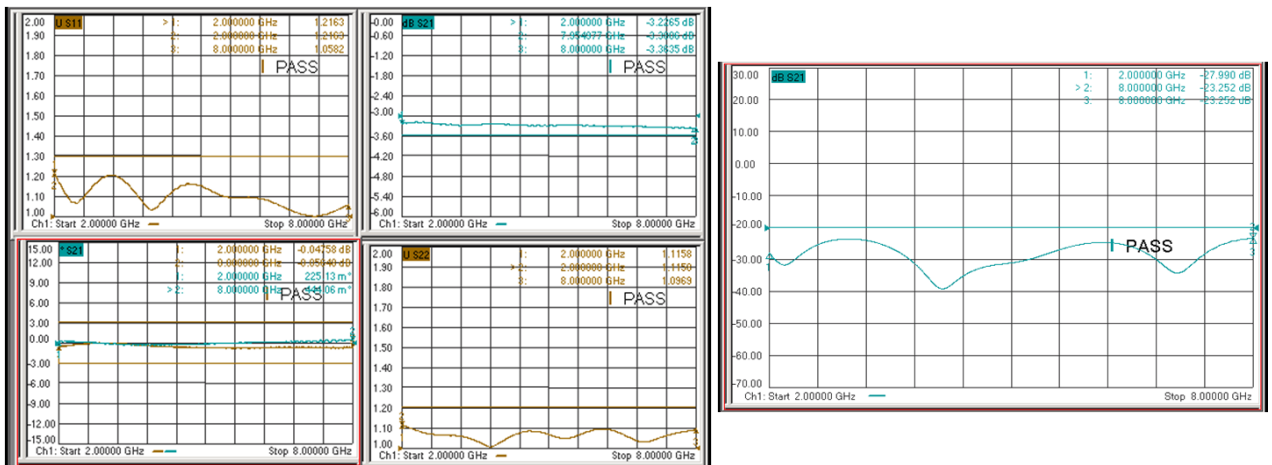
2.00 U S11 > 1: 2.000000 GHz 1.2163
1.90 2: 2.000000 GHz 1.2163
3: 8.000000 GHz 1.0582
1.80
1.70 PASS
1.60
1.50
1.40
1.30
1.20
1.10
1.00
Ch1: Start 2.00000 GHz Stop 8.00000 GHz

-0.00 dB S21 > 1: 2.000000 GHz -3.2265 dB
-0.60 2: 7.054077 GHz -3.3000 dB
3: 8.000000 GHz -3.3635 dB
-1.20 PASS
-1.80
-2.40
-3.00
-3.60
-4.20
-4.80
-5.40
-6.00
Ch1: Start 2.00000 GHz Stop 8.00000 GHz

15.00 ° S21 1: 2.000000 GHz -0.04758 dB
12.00 2: 8.000000 GHz -0.05040 dB
9.00 1: 2.000000 GHz 225.13 m°
6.00 > 2: 8.000000 GHz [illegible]06 m° PASS
3.00
0.00
-3.00
-6.00
-9.00
-12.00
-15.00
Ch1: Start 2.00000 GHz Stop 8.00000 GHz

2.00 U S22 1: 2.000000 GHz 1.1158
1.90 > 2: 2.000000 GHz 1.1158
3: 8.000000 GHz 1.0969
1.80 PASS
1.70
1.60
1.50
1.40
1.30
1.20
1.10
1.00
Ch1: Start 2.00000 GHz Stop 8.00000 GHz

30.00 dB S21 1: 2.000000 GHz -27.990 dB
20.00 > 2: 8.000000 GHz -23.252 dB
3: 8.000000 GHz -23.252 dB
10.00
0.00
-10.00
-20.00
-30.00 PASS
-40.00
-50.00
-60.00
-70.00
Ch1: Start 2.00000 GHz Stop 8.00000 GHz